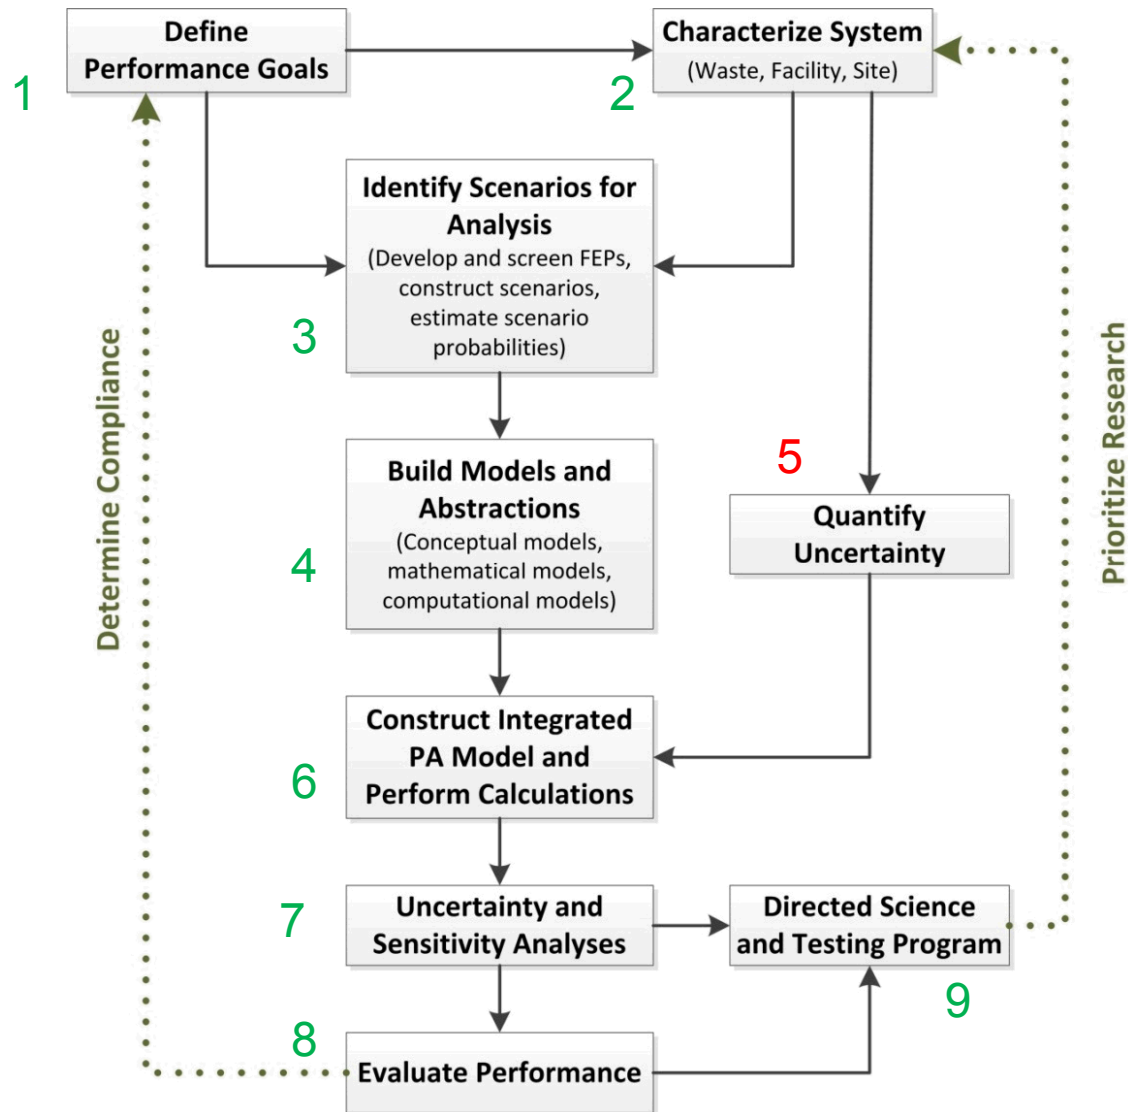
1
Define Performance Goals

2
Characterize System
(Waste, Facility, Site)

3
Identify Scenarios for Analysis
(Develop and screen FEPs, construct scenarios, estimate scenario probabilities)

4
Build Models and Abstractions
(Conceptual models, mathematical models, computational models)

5
Quantify Uncertainty

6
Construct Integrated PA Model and Perform Calculations

7
Uncertainty and Sensitivity Analyses

9
Directed Science and Testing Program

8
Evaluate Performance

Determine Compliance

Prioritize Research